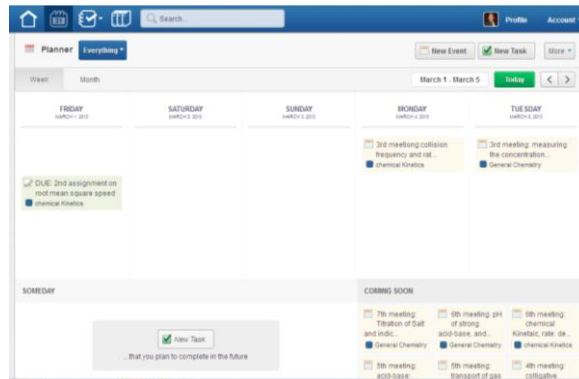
Search...

Profile Account

Planner Everything

New Event New Task More

Week Month

March 1 - March 5 Today < >

FRIDAY
MARCH 1, 2013

SATURDAY
MARCH 2, 2013

SUNDAY
MARCH 3, 2013

MONDAY
MARCH 4, 2013

TUESDAY
MARCH 5, 2013

3rd meeting:collision frequency and rat...
chemical Kinetics

3rd meeting: measuring the concentration...
General Chemistry

DUE: 2nd assignment on root mean square speed
chemical Kinetics

SOMEDAY

New Task
...that you plan to complete in the future

COMING SOON

7th meeting: Titration of Salt and indic...
General Chemistry

6th meeting: pH of strong acid-base, and...
General Chemistry

6th meeting: chemical Kinetaic, rate: de...
chemical Kinetics

5th meeting: acid-base

5th meeting: transport of gas

4th meeting: colligative